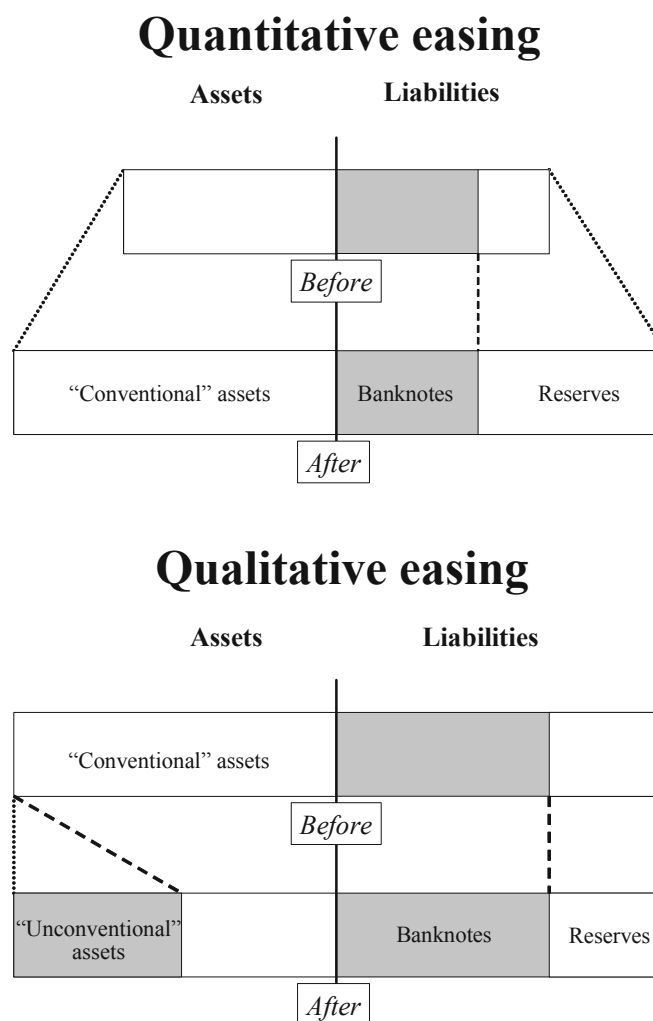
Quantitative easing

Assets

Liabilities

Before

"Conventional" assets

Banknotes

Reserves

After

Qualitative easing

Assets

Liabilities

"Conventional" assets

Before

"Unconventional" assets

Banknotes

Reserves

After